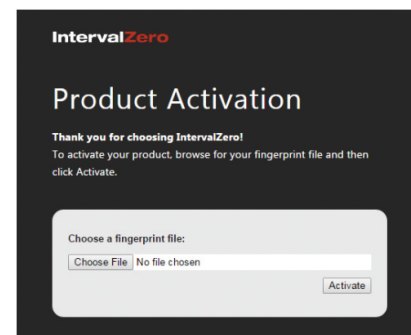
IntervalZero

Product Activation

Thank you for choosing IntervalZero!
To activate your product, browse for your fingerprint file and then click Activate.

Choose a fingerprint file:

Choose File No file chosen

Activate